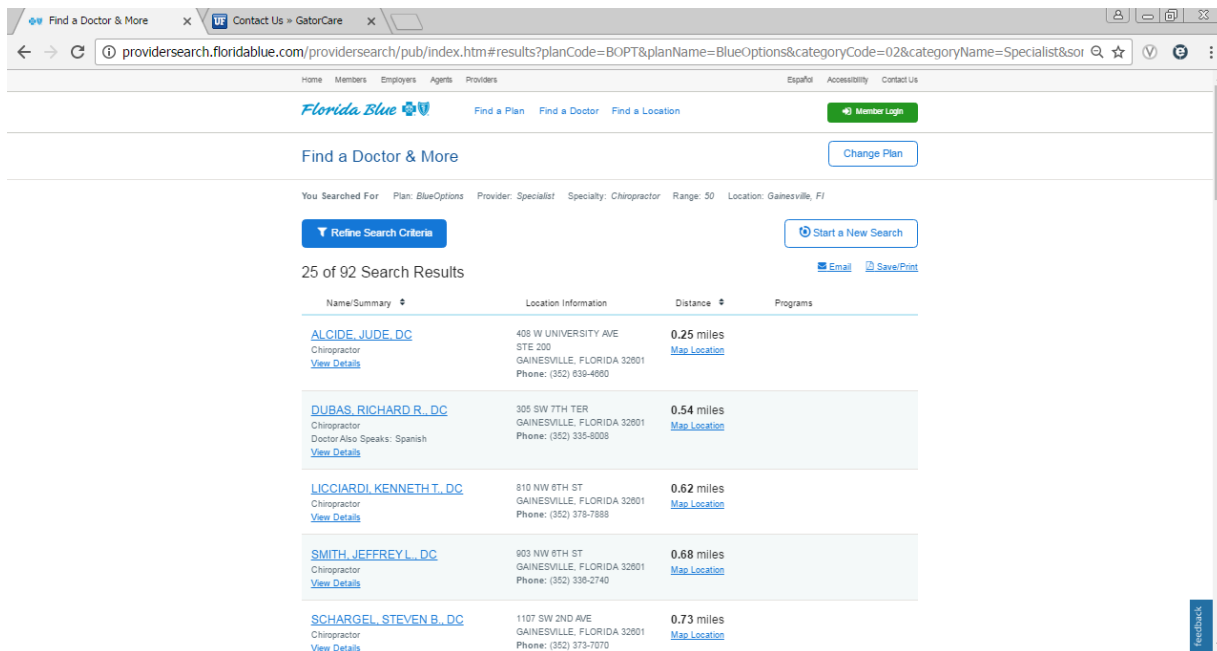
Find a Doctor & More ×
UF Contact Us » GatorCare ×

providersearch.floridablue.com/providersearch/pub/index.htm#results?planCode=BOPT&planName=BlueOptions&categoryCode=02&categoryName=Specialist&sor

Home Members Employers Agents Providers
Español Accessibility Contact Us

Florida Blue
Find a Plan Find a Doctor Find a Location
Member Login

Find a Doctor & More
Change Plan

You Searched For Plan: BlueOptions Provider: Specialist Specialty: Chiropractor Range: 50 Location: Gainesville, Fl

Refine Search Criteria
Start a New Search

25 of 92 Search Results
Email Save/Print

| Name/Summary | Location Information | Distance | Programs |
|---|---|---|---|
| ALCIDE, JUDE, DC Chiropractor View Details | 408 W UNIVERSITY AVE STE 200 GAINESVILLE, FLORIDA 32601 Phone: (352) 639-4660 | 0.25 miles Map Location | |
| DUBAS, RICHARD R., DC Chiropractor Doctor Also Speaks: Spanish View Details | 305 SW 7TH TER GAINESVILLE, FLORIDA 32601 Phone: (352) 335-8008 | 0.54 miles Map Location | |
| LICCIARDI, KENNETH T., DC Chiropractor View Details | 810 NW 6TH ST GAINESVILLE, FLORIDA 32601 Phone: (352) 378-7888 | 0.62 miles Map Location | |
| SMITH, JEFFREY L., DC Chiropractor View Details | 903 NW 6TH ST GAINESVILLE, FLORIDA 32601 Phone: (352) 336-2740 | 0.68 miles Map Location | |
| SCHARGEL, STEVEN B., DC Chiropractor View Details | 1107 SW 2ND AVE GAINESVILLE, FLORIDA 32601 Phone: (352) 373-7070 | 0.73 miles Map Location | |

feedback